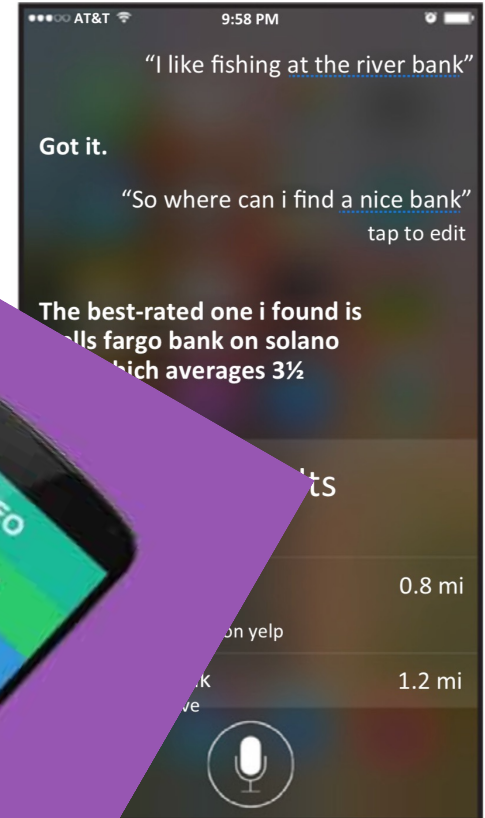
●●●○○ AT&T 9:58 PM

"I like fishing at the river bank"

Got it.

"So where can i find a nice bank"

tap to edit

The best-rated one i found is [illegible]lls fargo bank on solano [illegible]hich averages 3½

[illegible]lts

0.8 mi

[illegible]on yelp

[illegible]k

1.2 mi

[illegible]ve

EO